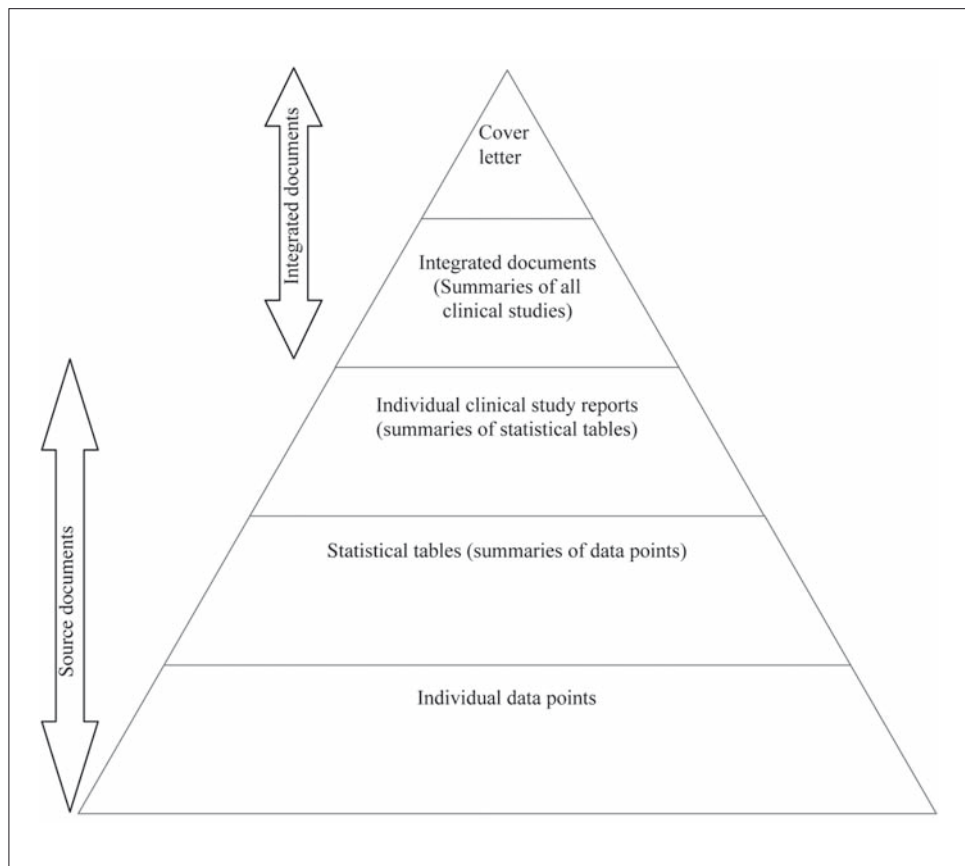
Integrated documents

Cover letter

Integrated documents (Summaries of all clinical studies)

Source documents

Individual clinical study reports (summaries of statistical tables)

Statistical tables (summaries of data points)

Individual data points